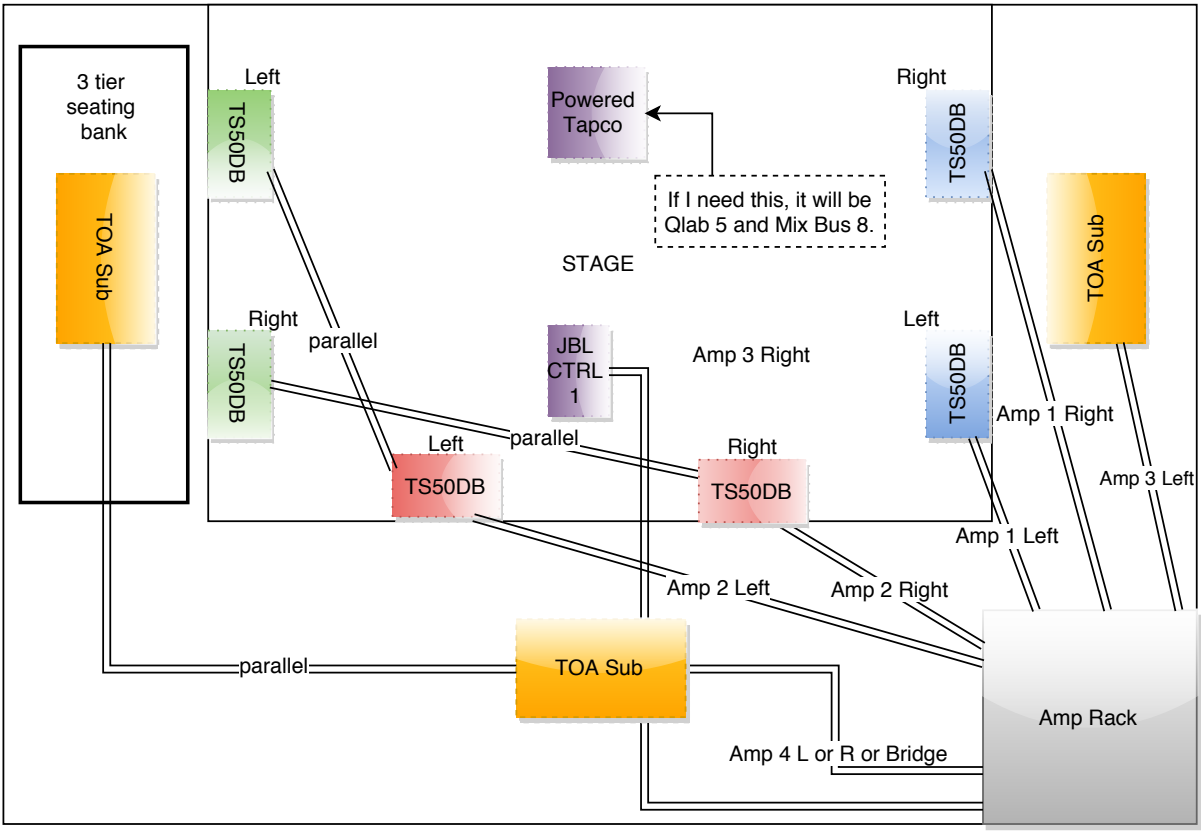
3 tier seating bank

TOA Sub

Left

TS50DB

Powered Tapco

Right

TS50DB

If I need this, it will be Qlab 5 and Mix Bus 8.

TOA Sub

STAGE

Right

TS50DB

parallel

JBL CTRL 1

Amp 3 Right

Left

TS50DB

Amp 1 Right

parallel

Left

TS50DB

Right

TS50DB

Amp 3 Left

Amp 1 Left

Amp 2 Left

Amp 2 Right

parallel

TOA Sub

Amp Rack

Amp 4 L or R or Bridge